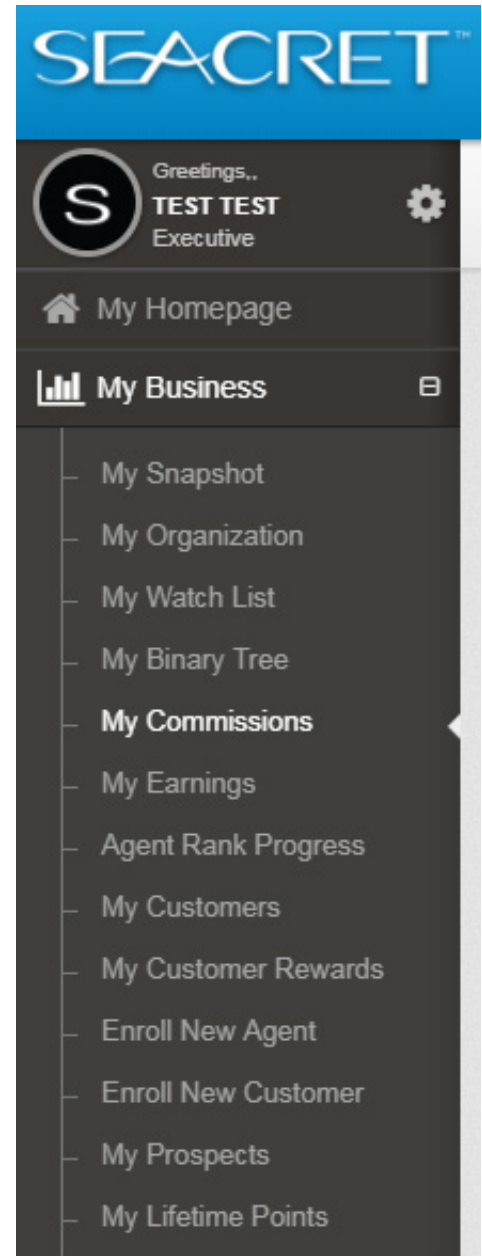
SEACRET™

S
Greetings,,
TEST TEST
Executive

My Homepage

My Business

My Snapshot
My Organization
My Watch List
My Binary Tree
My Commissions
My Earnings
Agent Rank Progress
My Customers
My Customer Rewards
Enroll New Agent
Enroll New Customer
My Prospects
My Lifetime Points